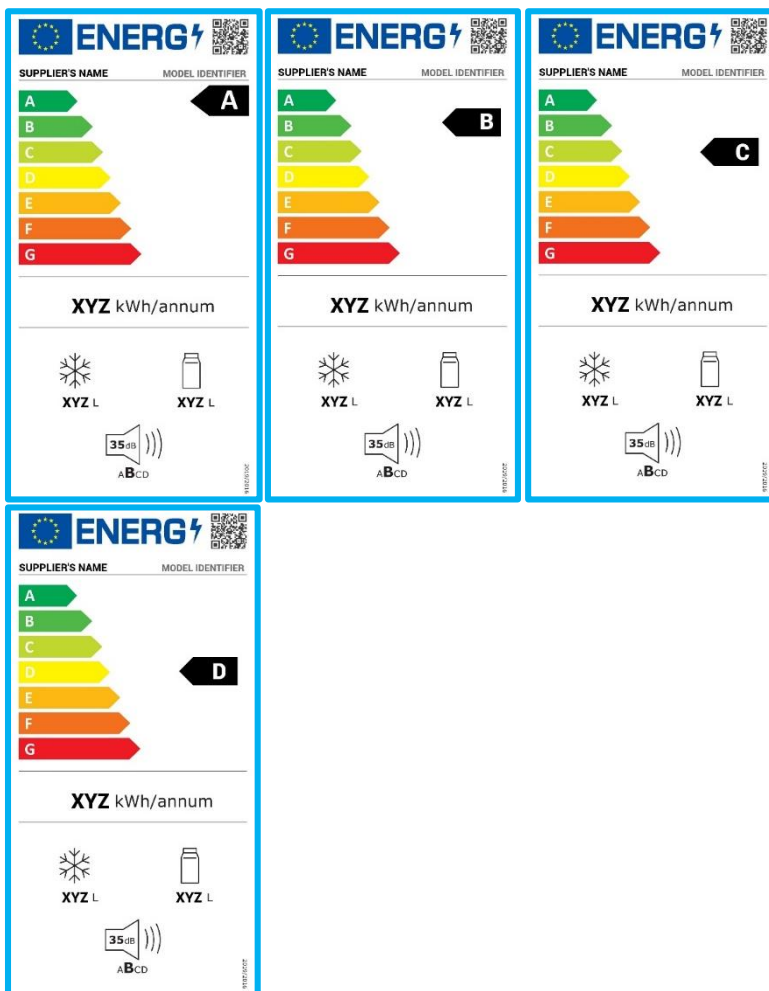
ENERG

SUPPLIER'S NAME MODEL IDENTIFIER

A
B
C
D
E
F
G

A

XYZ kWh/annum

XYZ L XYZ L

35dB

ABCD

2019/2016

ENERG

SUPPLIER'S NAME MODEL IDENTIFIER

A
B
C
D
E
F
G

B

XYZ kWh/annum

XYZ L XYZ L

35dB

ABCD

2019/2016

ENERG

SUPPLIER'S NAME MODEL IDENTIFIER

A
B
C
D
E
F
G

C

XYZ kWh/annum

XYZ L XYZ L

35dB

ABCD

2019/2016

ENERG

SUPPLIER'S NAME MODEL IDENTIFIER

A
B
C
D
E
F
G

D

XYZ kWh/annum

XYZ L XYZ L

35dB

ABCD

2019/2016